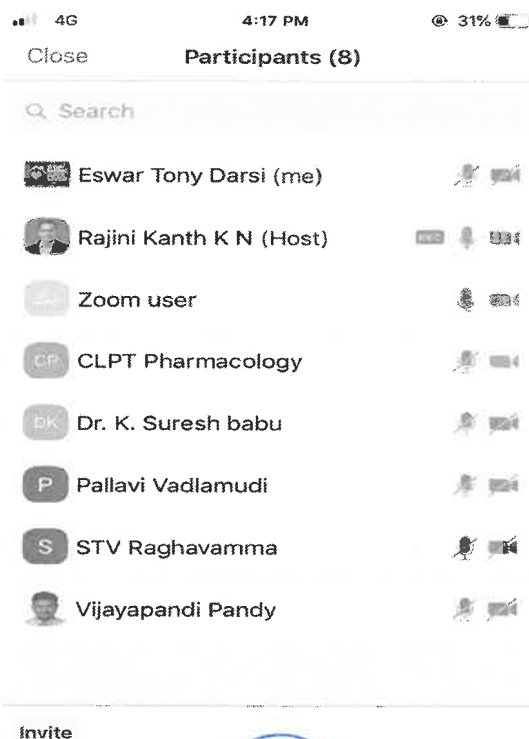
4G 4:17 PM 31%

Close Participants (8)

Search

Eswar Tony Darsi (me)

Rajini Kanth K N (Host)

Zoom user

CP CLPT Pharmacology

DK Dr. K. Suresh babu

P Pallavi Vadlamudi

S STV Raghavamma

Vijayapandi Pandy

Invite